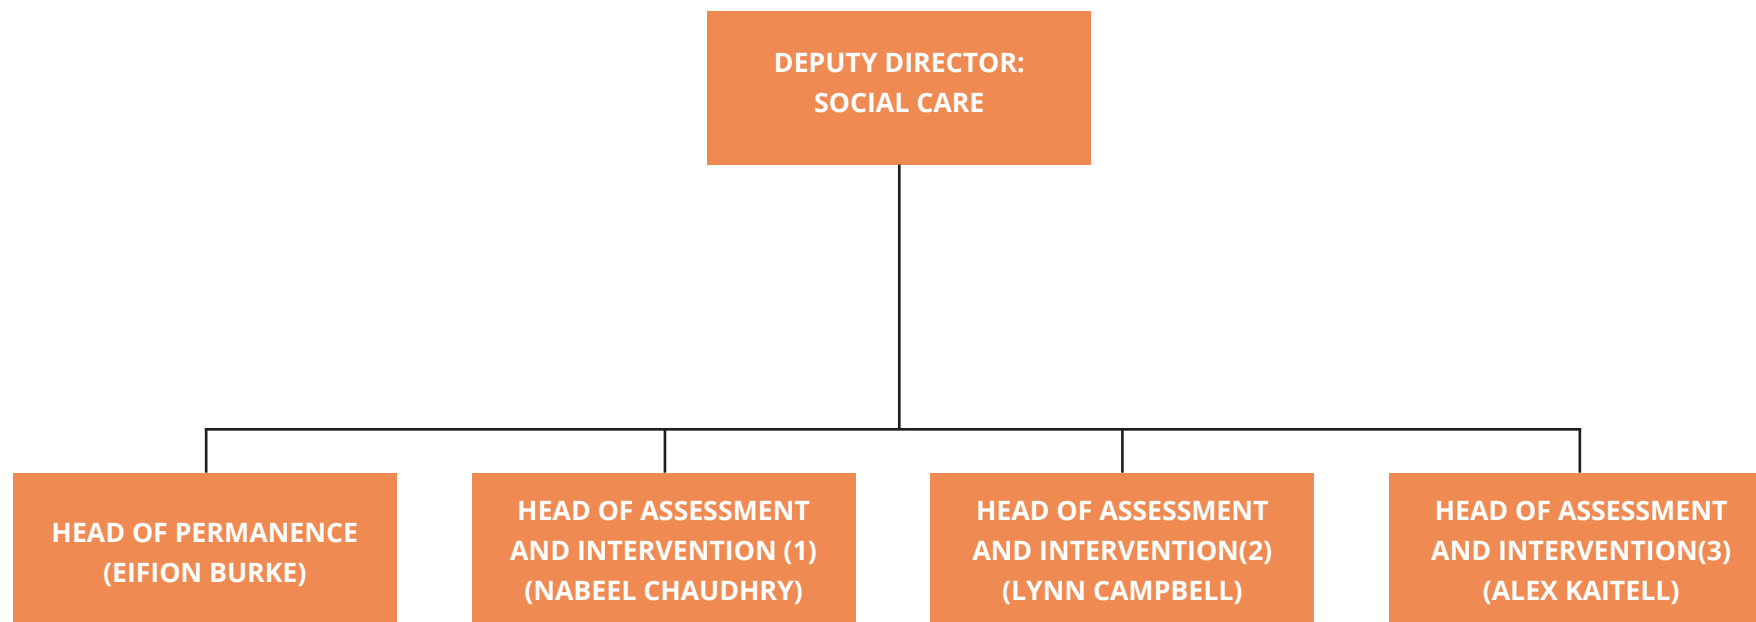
DEPUTY DIRECTOR: SOCIAL CARE

HEAD OF PERMANENCE (EIFION BURKE)

HEAD OF ASSESSMENT AND INTERVENTION (1) (NABEEL CHAUDHRY)

HEAD OF ASSESSMENT AND INTERVENTION(2) (LYNN CAMPBELL)

HEAD OF ASSESSMENT AND INTERVENTION(3) (ALEX KAITELL)